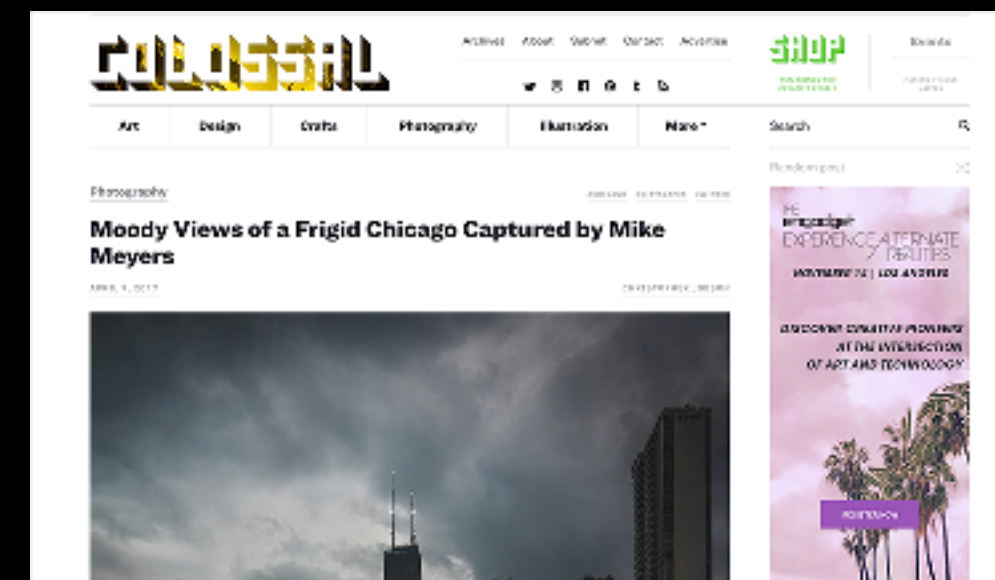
COLOSSAL

Archives About Submit Contact Advertise

SHOP

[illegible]

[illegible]

Art Design Crafts Photography Illustration More

Search

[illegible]

Photography

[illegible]

Moody Views of a Frigid Chicago Captured by Mike Meyers

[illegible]

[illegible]

THE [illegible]
EXPERIENCE ALTERNATE REALITIES
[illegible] | LOS ANGELES

DISCOVER CREATIVE FRONTIERS AT THE INTERSECTION OF ART AND TECHNOLOGY

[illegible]